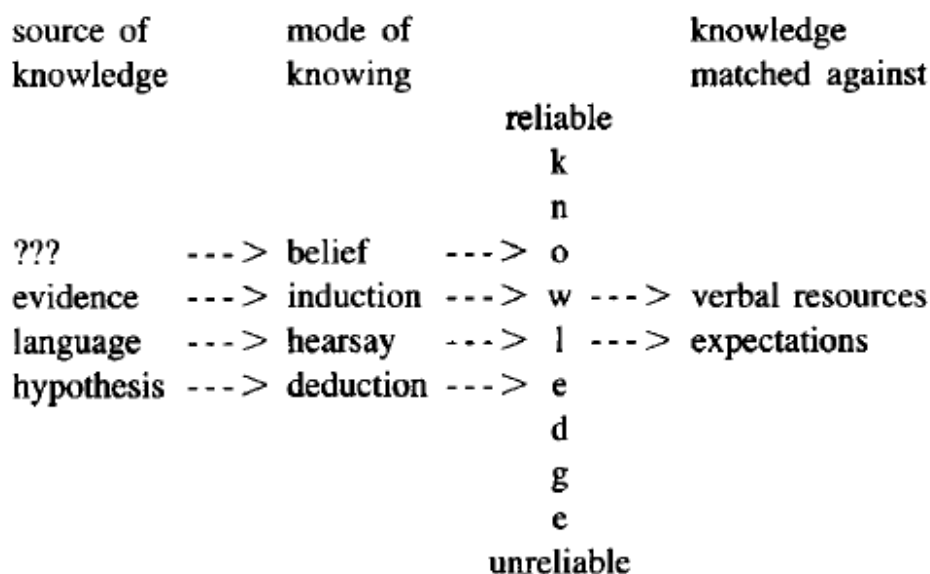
source of knowledge        mode of knowing        knowledge matched against

reliable
k
n
??? ---> belief ---> o
evidence ---> induction ---> w ---> verbal resources
language ---> hearsay ---> l ---> expectations
hypothesis ---> deduction ---> e
d
g
e
unreliable